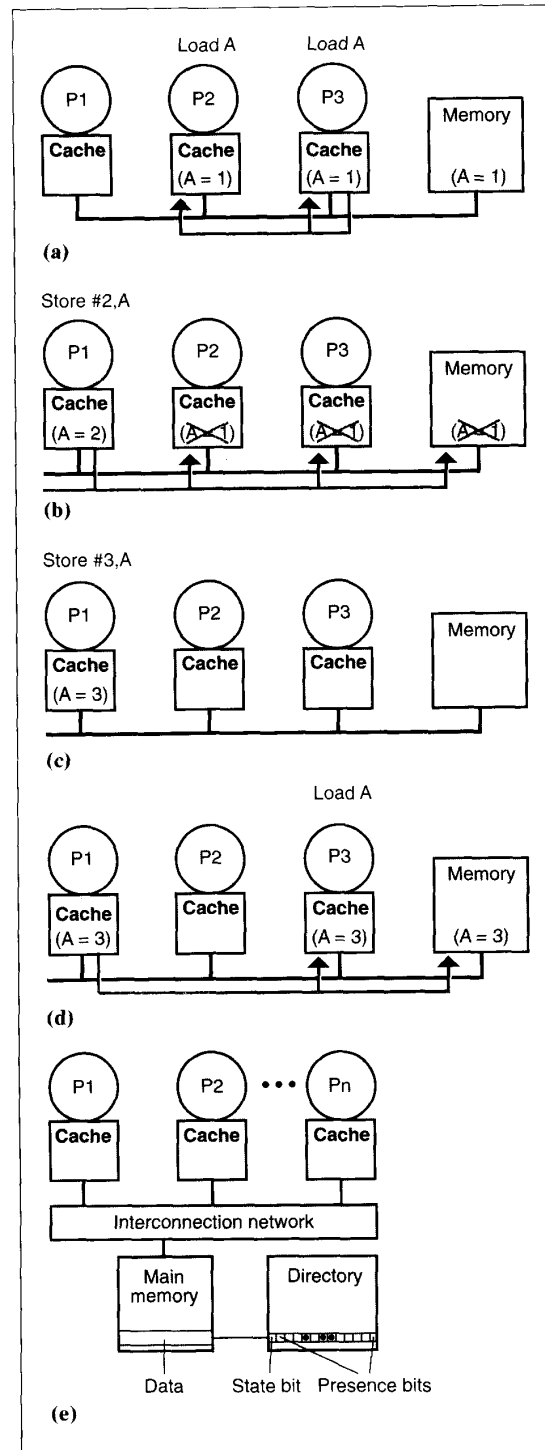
Load A Load A

P1 P2 P3

Cache

Cache
(A = 1)

Cache
(A = 1)

Memory
(A = 1)

(a)

Store #2,A

P1 P2 P3

Cache
(A = 2)

Cache
(A = 1)

Cache
(A = 1)

Memory
(A = 1)

(b)

Store #3,A

P1 P2 P3

Cache
(A = 3)

Cache

Cache

Memory

(c)

Load A

P1 P2 P3

Cache
(A = 3)

Cache

Cache
(A = 3)

Memory
(A = 3)

(d)

P1 P2 ••• Pn

Cache Cache Cache

Interconnection network

Main memory

Directory

Data State bit Presence bits

(e)